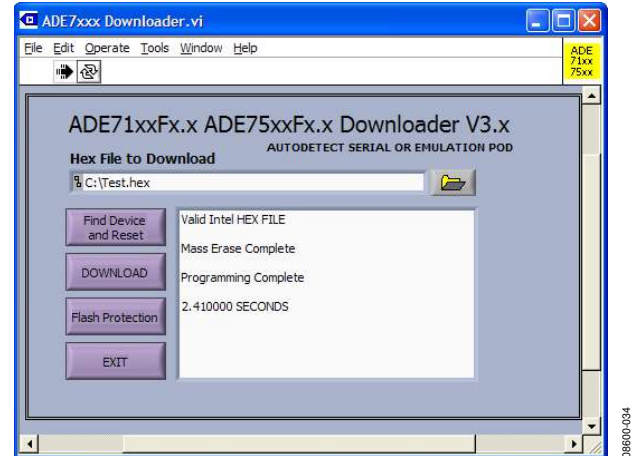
ADE7xxx Downloader.vi

File Edit Operate Tools Window Help

ADE 71xx 75xx

ADE71xxFx.x ADE75xxFx.x Downloader V3.x

Hex File to Download

AUTODETECT SERIAL OR EMULATION POD

C:\Test.hex

Find Device and Reset

DOWNLOAD

Flash Protection

EXIT

Valid Intel HEX FILE

Mass Erase Complete

Programming Complete

2.410000 SECONDS

08600-034